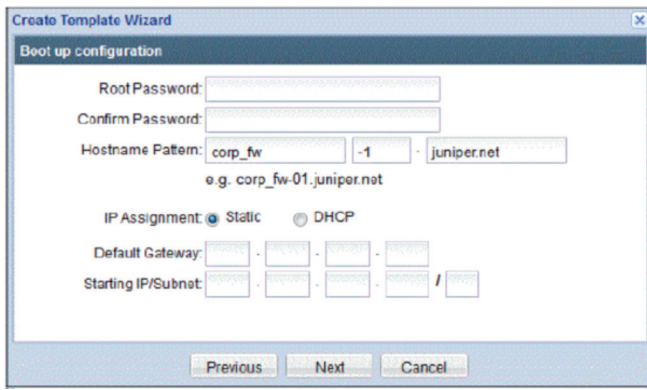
Create Template Wizard

Boot up configuration

Root Password:

Confirm Password:

Hostname Pattern: corp_fw -1 - juniper.net

e.g. corp_fw-01.juniper.net

IP Assignment: Static DHCP

Default Gateway: . . .

Starting IP/Subnet: . . . /

Previous Next Cancel